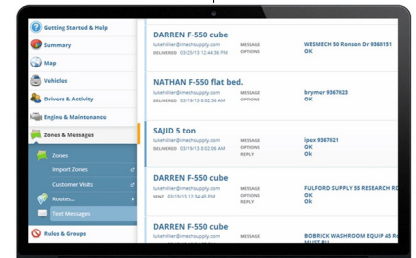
Getting Started & Help
Summary
Map
Vehicles
Drivers & Activity
Engine & Maintenance
Zones & Messages
Zones
Import Zones
Customer Visits
Routes
Text Messages
Rules & Groups

DARREN F-550 cube
lukehiller@imechsupply.com
DELIVERED 03/19/13 12:44:36 PM
MESSAGE WESMECH 50 Ronson Dr 9365151
OPTIONS OK

NATHAN F-550 flat bed.
lukehiller@imechsupply.com
DELIVERED 03/19/13 8:02:36 AM
MESSAGE brymor 9367623
OPTIONS

SAJID 5 ton
lukehiller@imechsupply.com
DELIVERED 03/19/13 8:02:05 AM
MESSAGE ipex 9367621
OPTIONS OK
REPLY OK

DARREN F-550 cube
lukehiller@imechsupply.com
SENT 03/19/13 7:56:45 PM
MESSAGE FULFORD SUPPLY 55 RESEARCH RO
OPTIONS OK
REPLY OK

DARREN F-550 cube
lukehiller@imechsupply.com
MESSAGE BOBRICK WASHROOM EQUIP 45 R
MUST BU